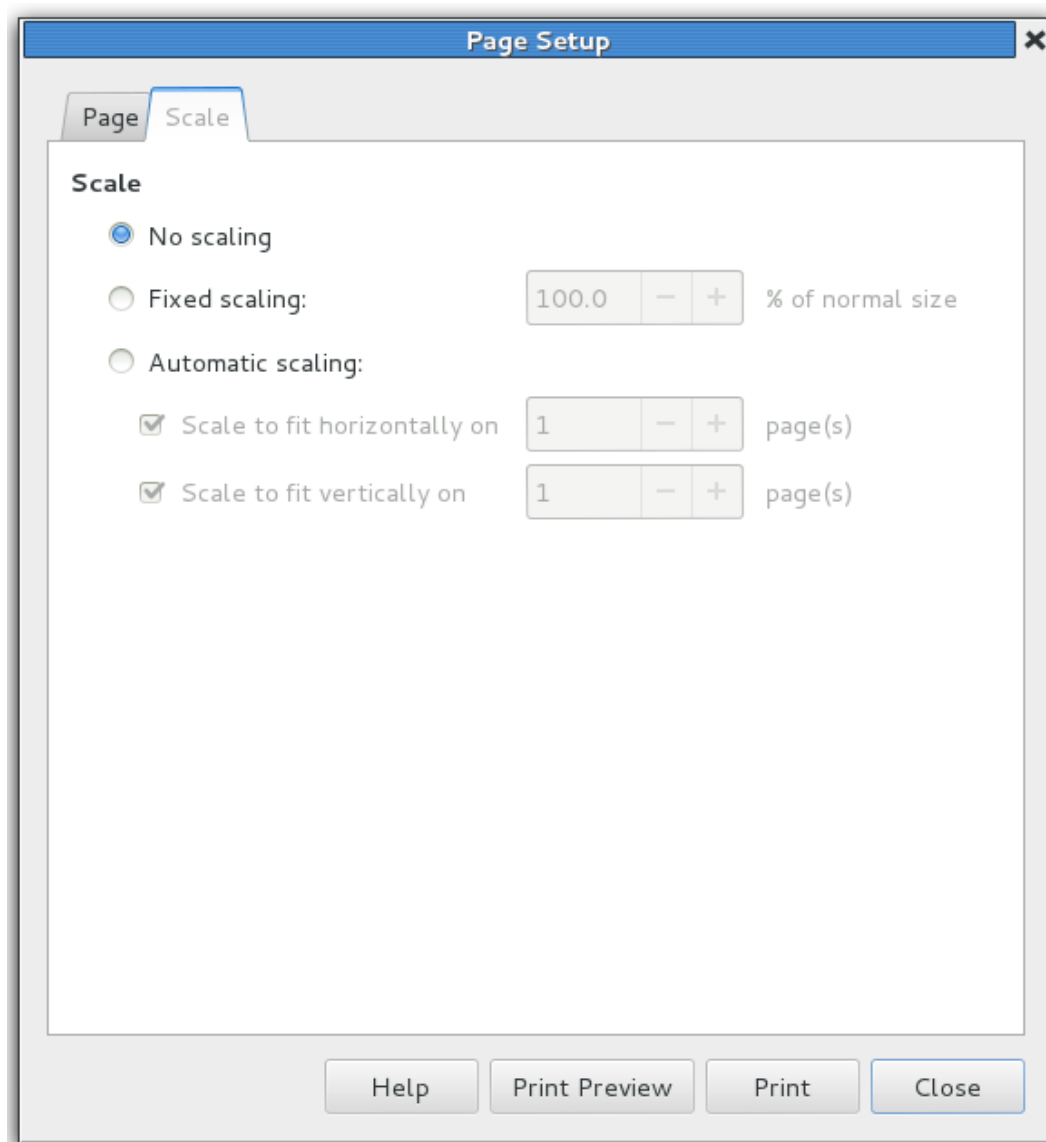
Page Setup

Page Scale

Scale

No scaling

Fixed scaling: 100.0 − + % of normal size

Automatic scaling:

Scale to fit horizontally on 1 − + page(s)

Scale to fit vertically on 1 − + page(s)

Help Print Preview Print Close